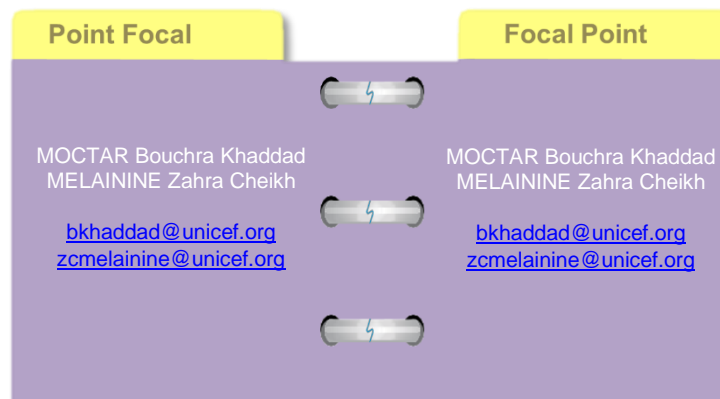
Point Focal

MOCTAR Bouchra Khaddad
MELAININE Zahra Cheikh

bkhaddad@unicef.org
zcmelainine@unicef.org

Focal Point

MOCTAR Bouchra Khaddad
MELAININE Zahra Cheikh

bkhaddad@unicef.org
zcmelainine@unicef.org